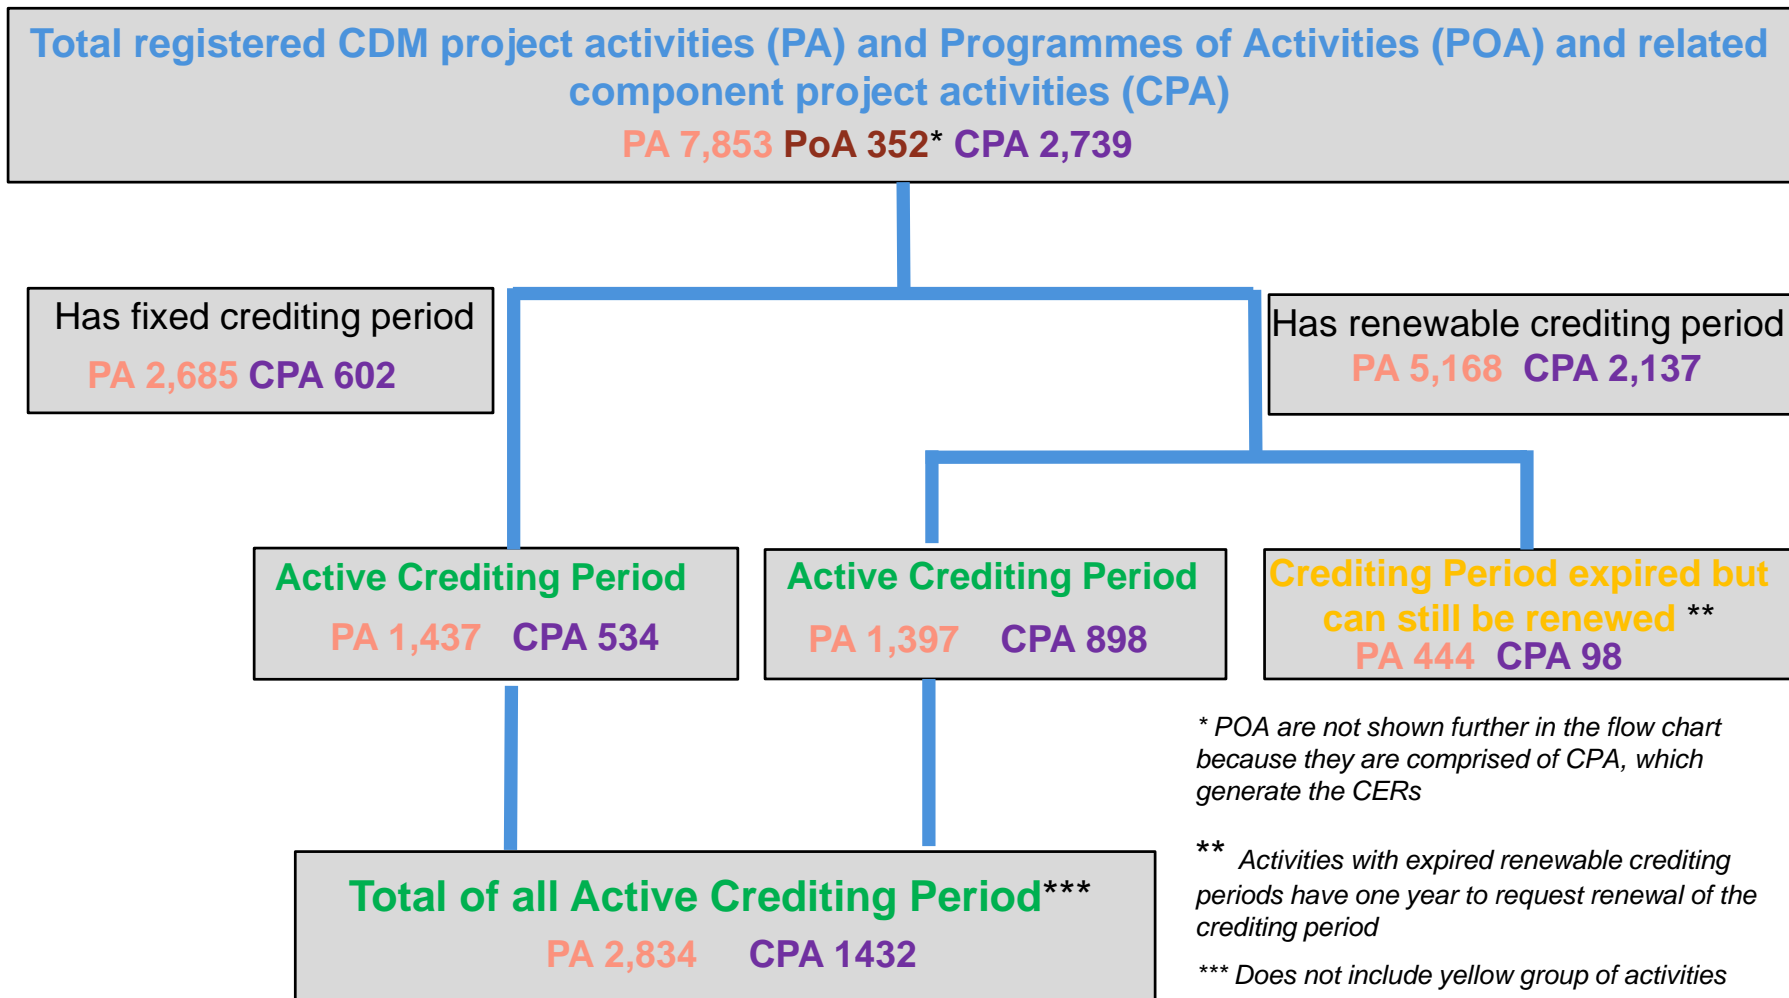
Total registered CDM project activities (PA) and Programmes of Activities (POA) and related component project activities (CPA)
PA 7,853 PoA 352* CPA 2,739

Has fixed crediting period
PA 2,685 CPA 602

Has renewable crediting period
PA 5,168 CPA 2,137

Active Crediting Period
PA 1,437 CPA 534

Active Crediting Period
PA 1,397 CPA 898

Crediting Period expired but can still be renewed **
PA 444 CPA 98

* POA are not shown further in the flow chart because they are comprised of CPA, which generate the CERs

** Activities with expired renewable crediting periods have one year to request renewal of the crediting period

Total of all Active Crediting Period***
PA 2,834 CPA 1432

*** Does not include yellow group of activities